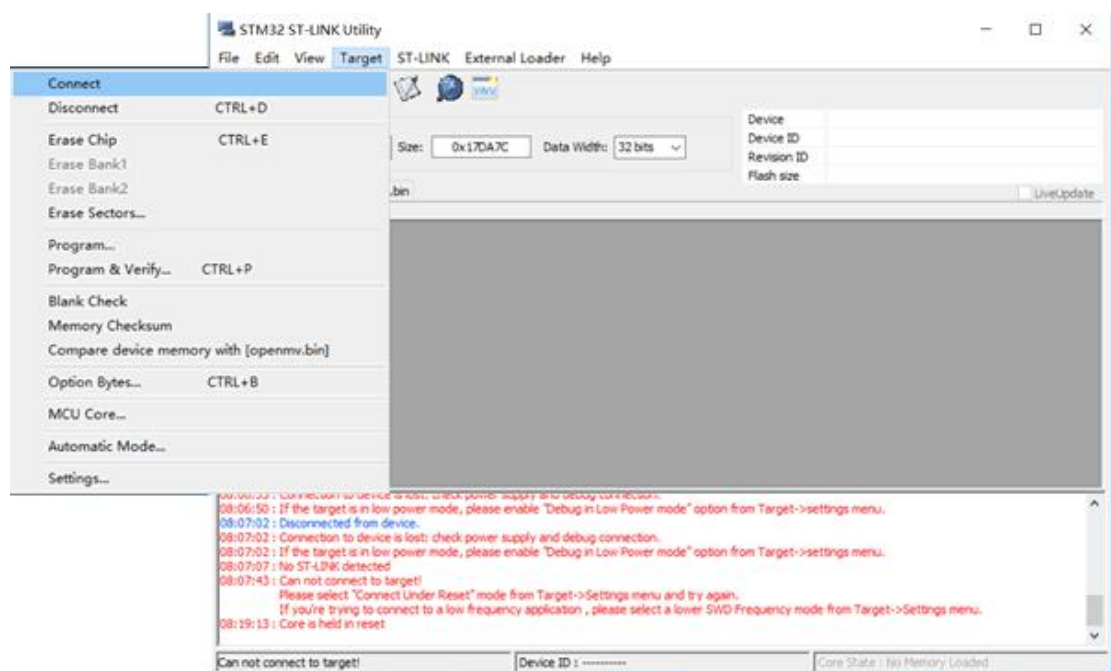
STM32 ST-LINK Utility

File Edit View Target ST-LINK External Loader Help

Connect
Disconnect CTRL+D
Erase Chip CTRL+E
Erase Bank1
Erase Bank2
Erase Sectors...
Program...
Program & Verify... CTRL+P
Blank Check
Memory Checksum
Compare device memory with [openmv.bin]
Option Bytes... CTRL+B
MCU Core...
Automatic Mode...
Settings...

Size: 0x17DA7C Data Width: 32 bits

Device
Device ID
Revision ID
Flash size

.bin

LiveUpdate

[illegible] : Connection to device is lost: check power supply and debug connection.
08:06:50 : If the target is in low power mode, please enable "Debug in Low Power mode" option from Target->settings menu.
08:07:02 : Disconnected from device.
08:07:02 : Connection to device is lost: check power supply and debug connection.
08:07:02 : If the target is in low power mode, please enable "Debug in Low Power mode" option from Target->settings menu.
08:07:07 : No ST-LINK detected
08:07:43 : Can not connect to target!
Please select "Connect Under Reset" mode from Target->Settings menu and try again.
If you're trying to connect to a low frequency application , please select a lower SWD Frequency mode from Target->Settings menu.
08:19:13 : Core is held in reset

Can not connect to target! Device ID : ---------- Core State : No Memory Loaded